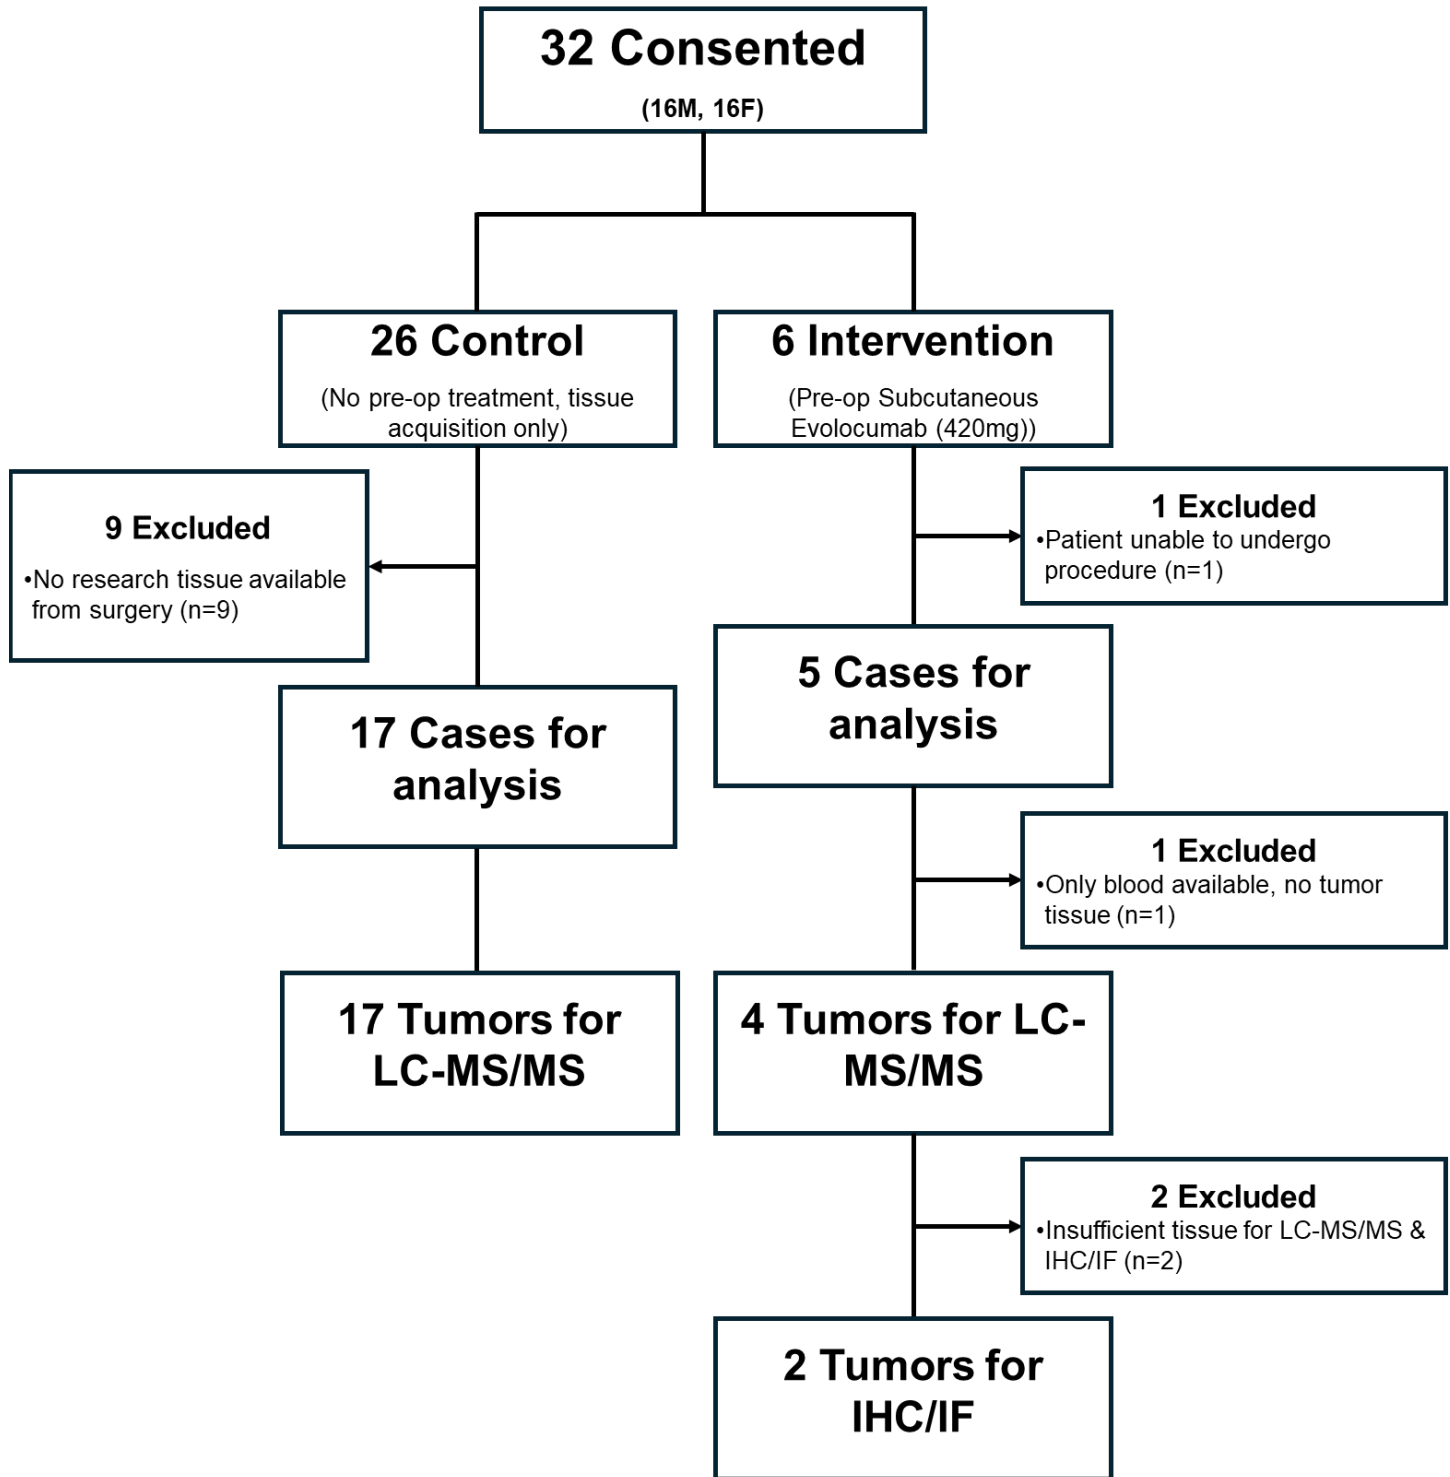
32 Consented
(16M, 16F)

26 Control
(No pre-op treatment, tissue acquisition only)

6 Intervention
(Pre-op Subcutaneous Evolocumab (420mg))

9 Excluded
•No research tissue available from surgery (n=9)

1 Excluded
•Patient unable to undergo procedure (n=1)

17 Cases for analysis

5 Cases for analysis

1 Excluded
•Only blood available, no tumor tissue (n=1)

17 Tumors for LC-MS/MS

4 Tumors for LC-MS/MS

2 Excluded
•Insufficient tissue for LC-MS/MS & IHC/IF (n=2)

2 Tumors for IHC/IF